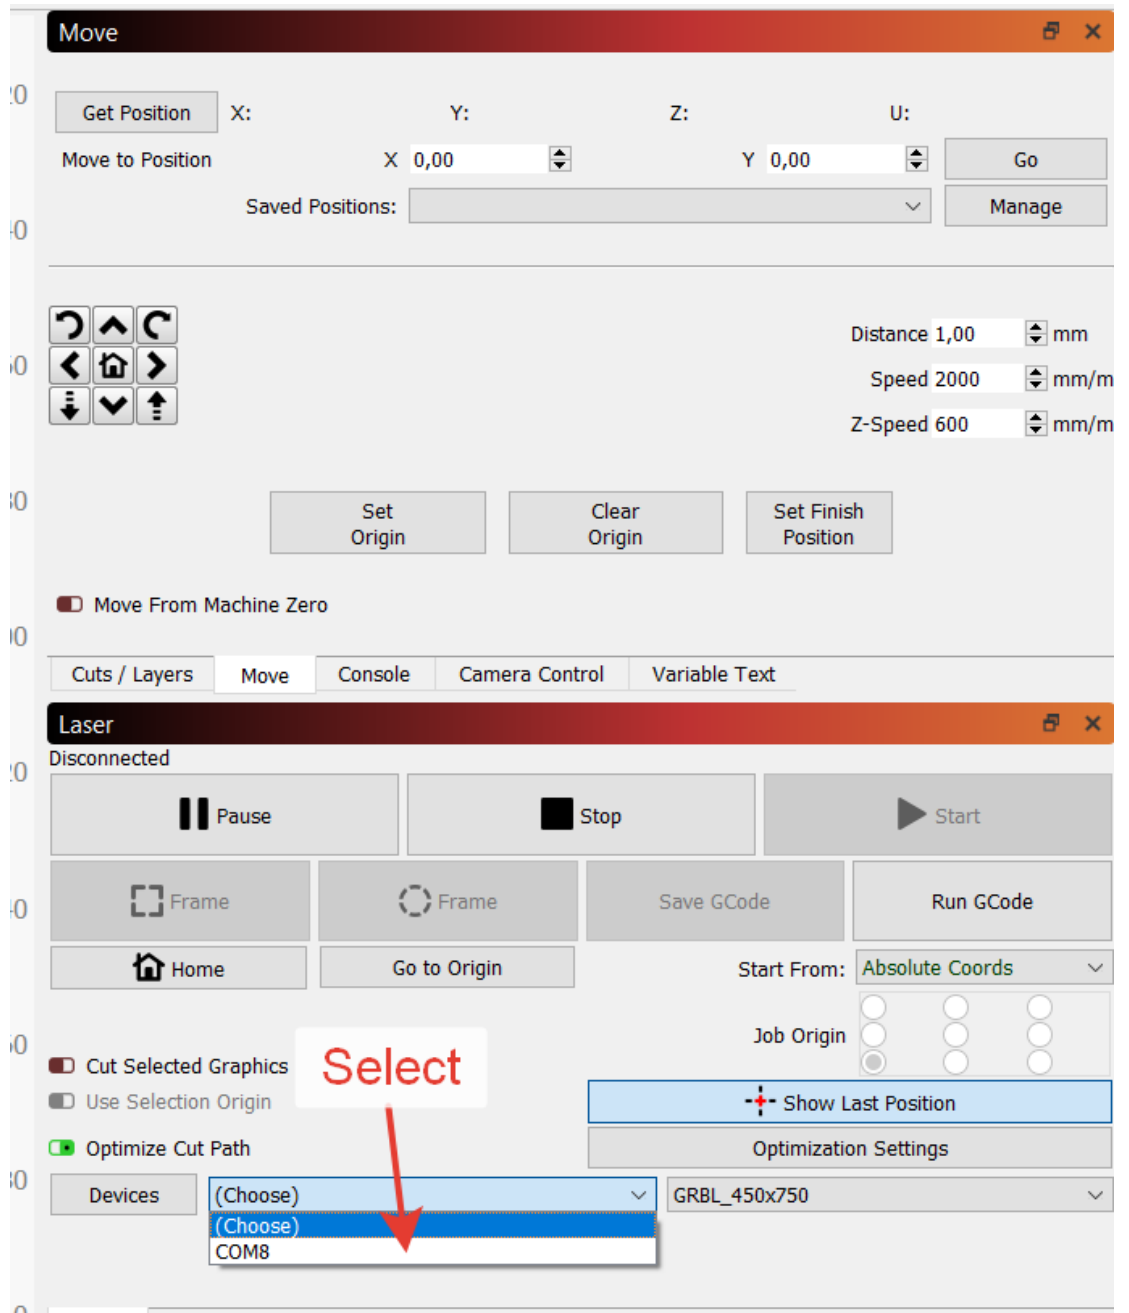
Move

Get Position X: Y: Z: U:

Move to Position X 0,00 Y 0,00 Go

Saved Positions: Manage

Distance 1,00 mm
Speed 2000 mm/m
Z-Speed 600 mm/m

Set Origin
Clear Origin
Set Finish Position

Move From Machine Zero

Cuts / Layers | Move | Console | Camera Control | Variable Text

Laser

Disconnected

Pause
Stop
Start
Frame
Frame
Save GCode
Run GCode
Home
Go to Origin
Start From: Absolute Coords
Job Origin

Cut Selected Graphics
Select
Use Selection Origin
Show Last Position
Optimize Cut Path
Optimization Settings
Devices
(Choose)
GRBL_450x750
(Choose)
COM8